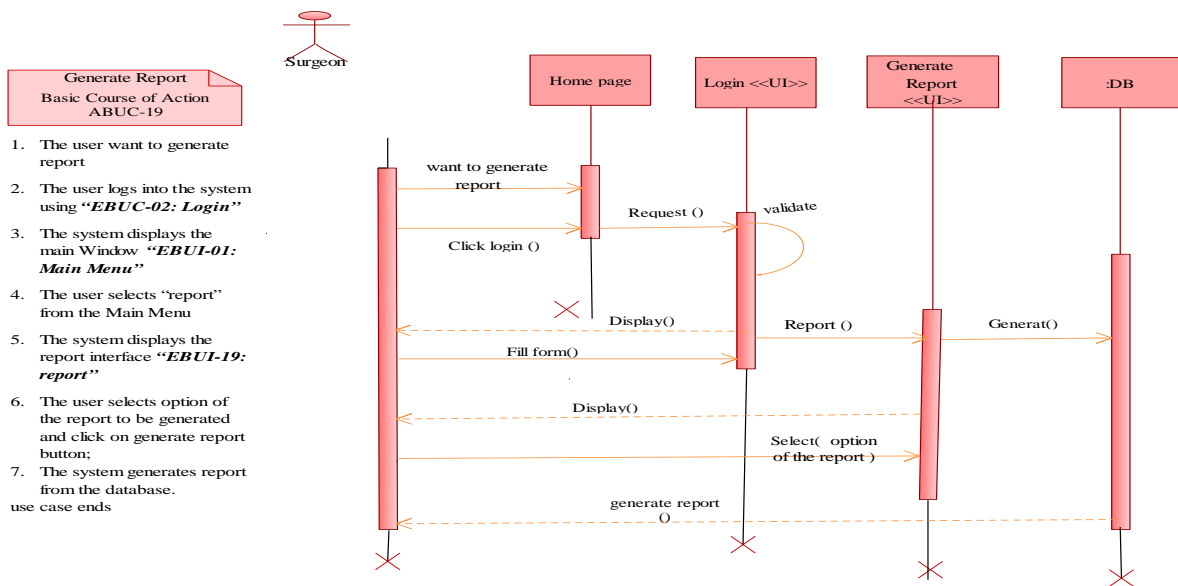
Surgeon

Generate Report
Basic Course of Action
ABUC-19

1. The user want to generate report
2. The user logs into the system using ***"EBUC-02: Login"***
3. The system displays the main Window ***"EBUI-01: Main Menu"***
4. The user selects "report" from the Main Menu
5. The system displays the report interface ***"EBUI-19: report"***
6. The user selects option of the report to be generated and click on generate report button;
7. The system generates report from the database.
use case ends

Home page

Login <<UI>>

Generate Report <<UI>>

:DB

want to generate report

Request ()

validate

Click login ()

Display()

Report ()

Generat()

Fill form()

Display()

Select( option of the report )

generate report ()